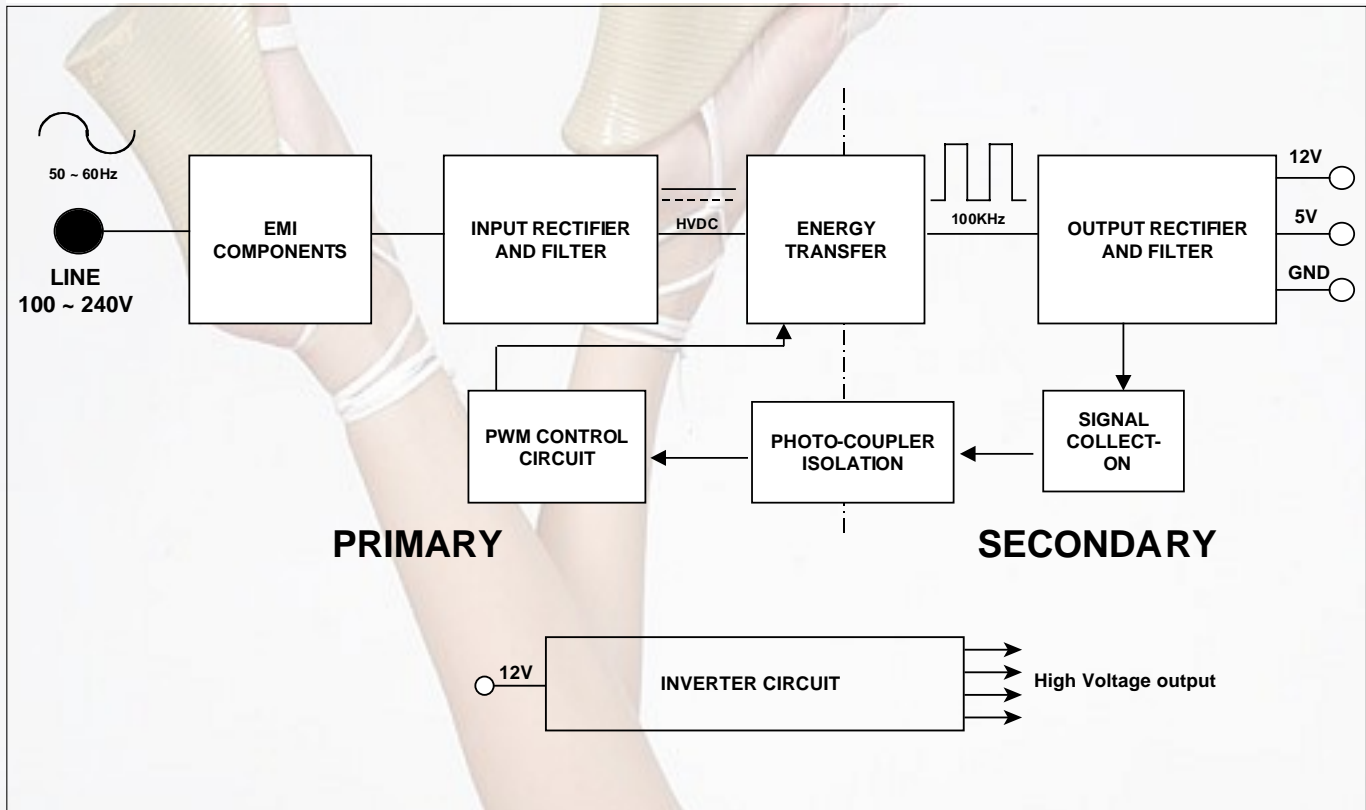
50 ~ 60Hz

LINE
100 ~ 240V

EMI COMPONENTS

INPUT RECTIFIER AND FILTER

HVDC

ENERGY TRANSFER

100KHz

OUTPUT RECTIFIER AND FILTER

12V

5V

GND

PWM CONTROL CIRCUIT

PHOTO-COUPLER ISOLATION

SIGNAL COLLECT-ON

PRIMARY

SECONDARY

12V

INVERTER CIRCUIT

High Voltage output